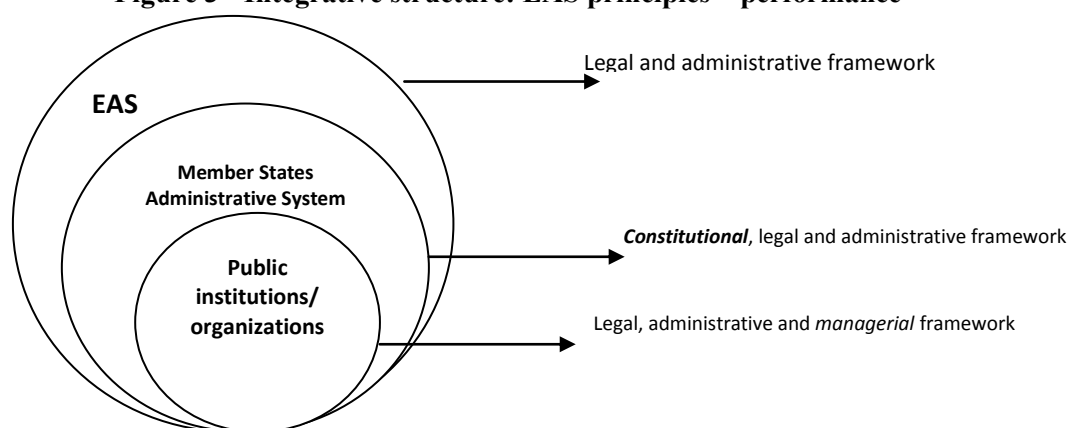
Figure 3 – Integrative structure: EAS principles – performance

EAS

Member States Administrative System

Public institutions/ organizations

Legal and administrative framework

Constitutional, legal and administrative framework

Legal, administrative and managerial framework